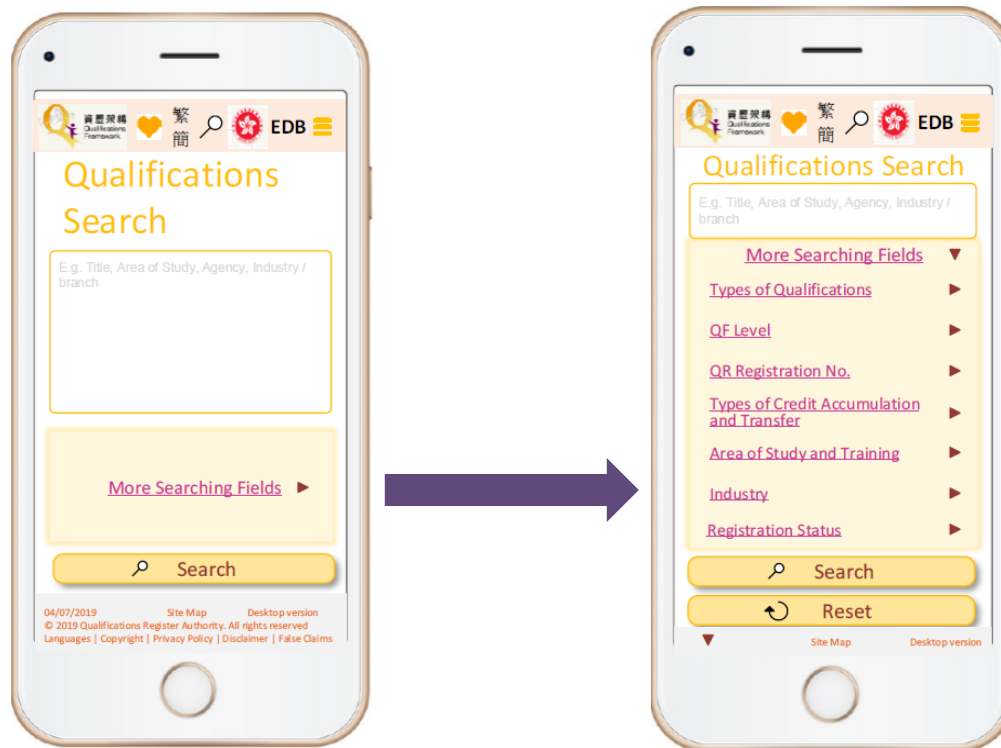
資歷架構 Qualifications Framework 繁 簡 EDB

Qualifications Search

E.g. Title, Area of Study, Agency, Industry / branch

More Searching Fields ►

Search

04/07/2019 Site Map Desktop version
© 2019 Qualifications Register Authority. All rights reserved
Languages | Copyright | Privacy Policy | Disclaimer | False Claims

資歷架構 Qualifications Framework 繁 簡 EDB

Qualifications Search

E.g. Title, Area of Study, Agency, Industry / branch

More Searching Fields ▼

Types of Qualifications ►

QF Level ►

QR Registration No. ►

Types of Credit Accumulation and Transfer ►

Area of Study and Training ►

Industry ►

Registration Status ►

Search

Reset

▼ Site Map Desktop version